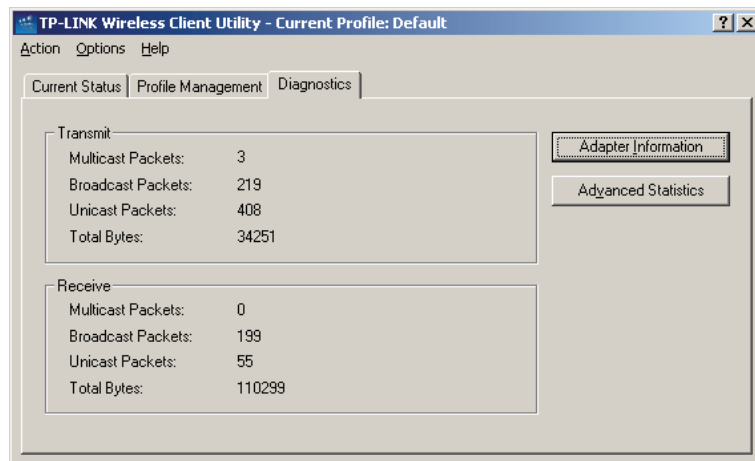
TP-LINK Wireless Client Utility - Current Profile: Default
? X
Action Options Help
Current Status | Profile Management | Diagnostics

Transmit
| | |
|---|---|
| Multicast Packets: | 3 |
| Broadcast Packets: | 219 |
| Unicast Packets: | 408 |
| Total Bytes: | 34251 |

Receive
| | |
|---|---|
| Multicast Packets: | 0 |
| Broadcast Packets: | 199 |
| Unicast Packets: | 55 |
| Total Bytes: | 110299 |

Adapter Information
Advanced Statistics